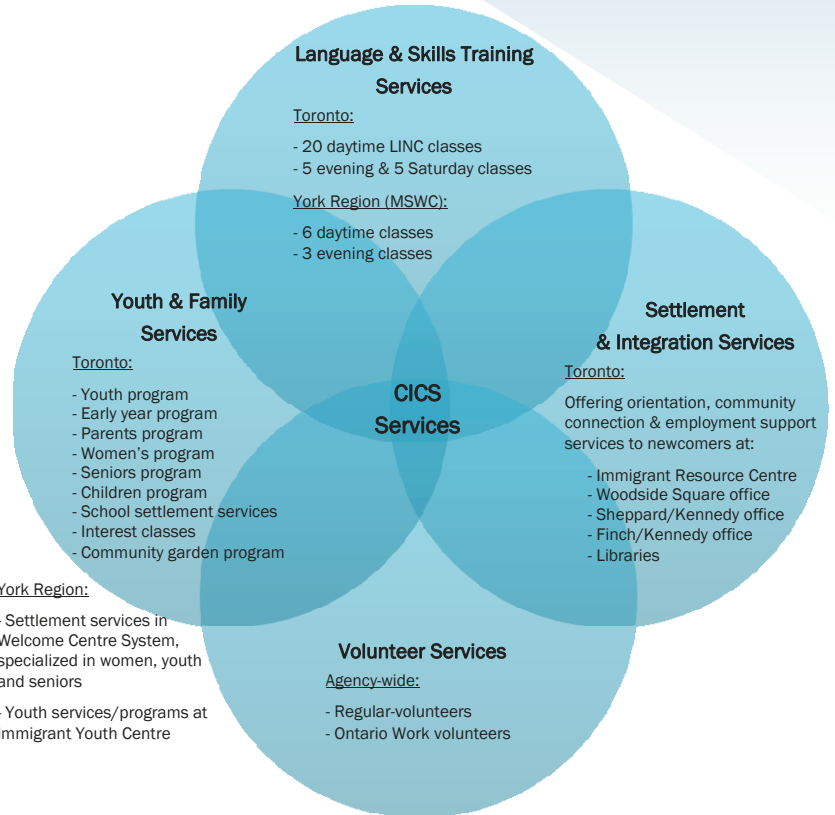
Language & Skills Training Services

Toronto:

- 20 daytime LINC classes
- 5 evening & 5 Saturday classes

York Region (MSWC):

- 6 daytime classes
- 3 evening classes

Youth & Family Services

Toronto:

- Youth program
- Early year program
- Parents program
- Women's program
- Seniors program
- Children program
- School settlement services
- Interest classes
- Community garden program

York Region:

- Settlement services in Welcome Centre System, specialized in women, youth and seniors

- Youth services/programs at Immigrant Youth Centre

CICS Services

Settlement & Integration Services

Toronto:

Offering orientation, community connection & employment support services to newcomers at:

- Immigrant Resource Centre
- Woodside Square office
- Sheppard/Kennedy office
- Finch/Kennedy office
- Libraries

Volunteer Services

Agency-wide:

- Regular-volunteers
- Ontario Work volunteers